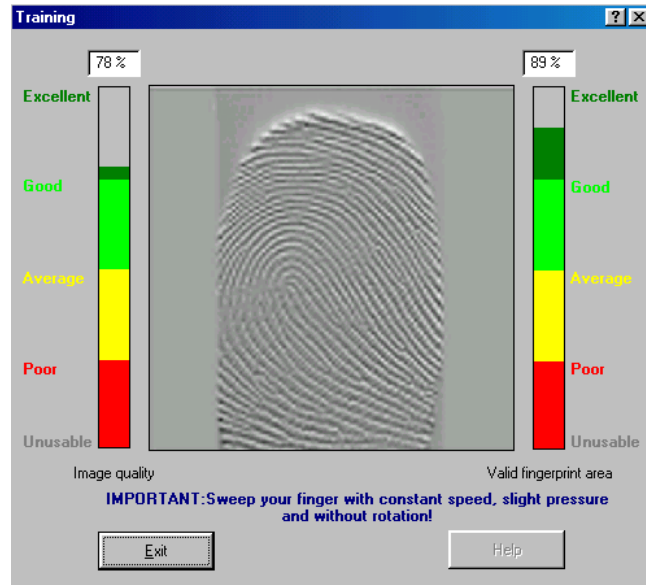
Training

?

78 %

Excellent

Good

Average

Poor

Unusable

Image quality

89 %

Excellent

Good

Average

Poor

Unusable

Valid fingerprint area

IMPORTANT:Sweep your finger with constant speed, slight pressure and without rotation!

Exit

Help